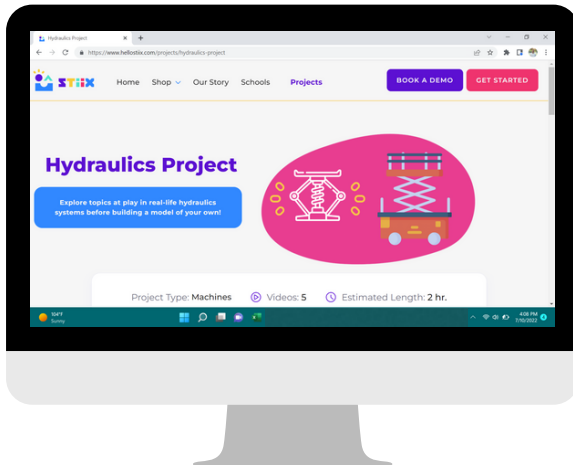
Hydraulics Project

https://www.hellostix.com/projects/hydraulics-project

STIIX

Home Shop Our Story Schools Projects

BOOK A DEMO

GET STARTED

Hydraulics Project

Explore topics at play in real-life hydraulics systems before building a model of your own!

Project Type: Machines Videos: 5 Estimated Length: 2 hr.

104°F Sunny

4:08 PM 7/10/2022